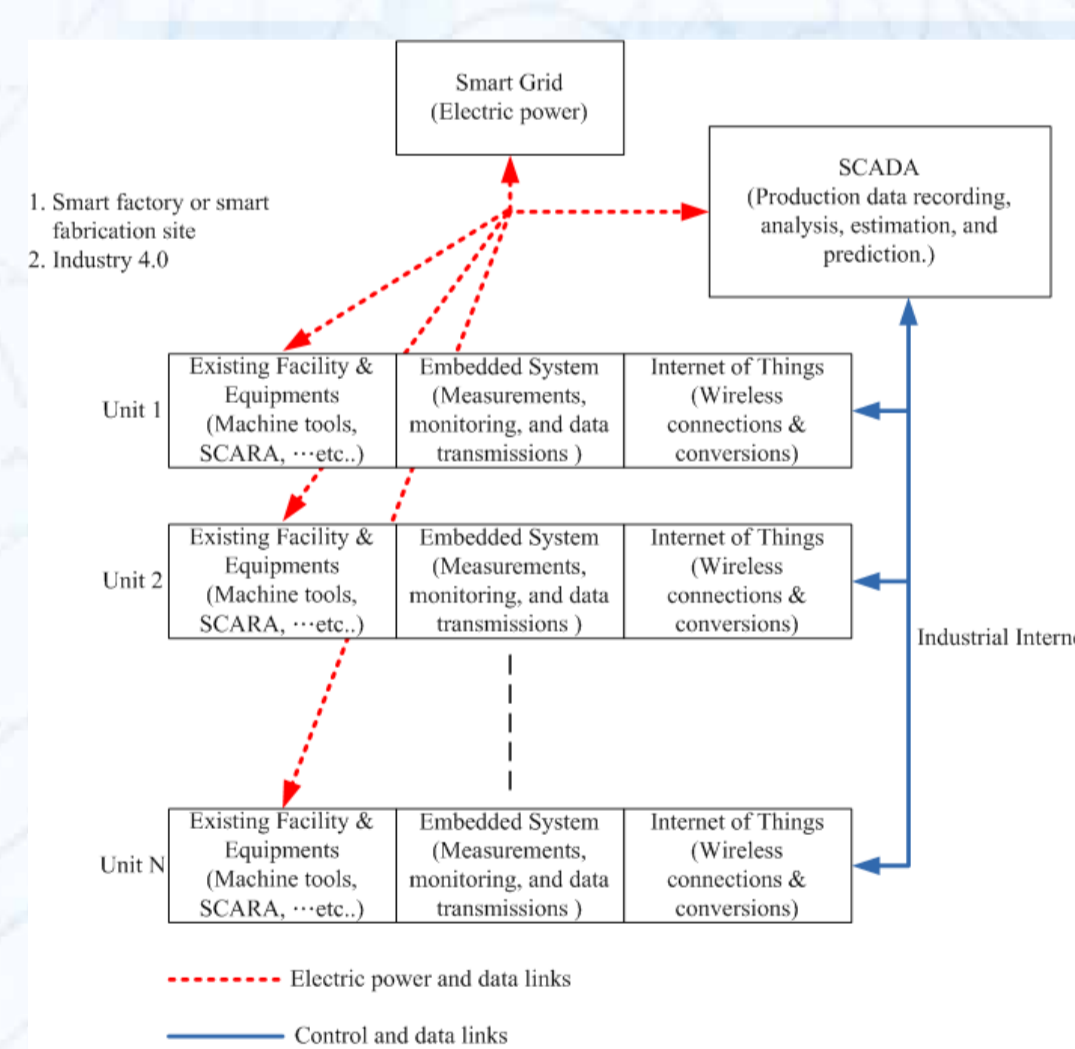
Smart Grid
(Electric power)

1. Smart factory or smart fabrication site
2. Industry 4.0

SCADA
(Production data recording, analysis, estimation, and prediction.)

Unit 1

| Existing Facility & Equipments (Machine tools, SCARA, ···etc..) | Embedded System (Measurements, monitoring, and data transmissions ) | Internet of Things (Wireless connections & conversions) |
|---|---|---|

Unit 2

| Existing Facility & Equipments (Machine tools, SCARA, ···etc..) | Embedded System (Measurements, monitoring, and data transmissions ) | Internet of Things (Wireless connections & conversions) |
|---|---|---|

Industrial Intern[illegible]

Unit N

| Existing Facility & Equipments (Machine tools, SCARA, ···etc..) | Embedded System (Measurements, monitoring, and data transmissions ) | Internet of Things (Wireless connections & conversions) |
|---|---|---|

Electric power and data links

Control and data links